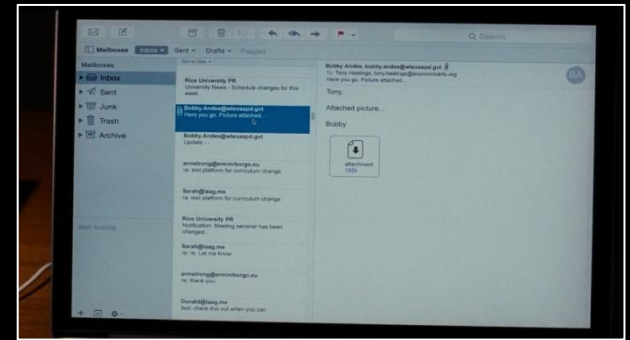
Mailboxes Inbox Sent Drafts Flagged

Q Search

Mailboxes
Inbox
Sent
Junk
Trash
Archive

Mail Activity

Sort by Date

Rice University PR
University News - Schedule changes for this week

Bobby.Andes@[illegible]
Here you go. Picture attached...

Bobby.Andes@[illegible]
Update -

armstrong@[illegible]
re: test platform for curriculum change

Sarah@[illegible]
re: test platform for curriculum change

Rice University PR
Notification: Meeting seminar has been changed...

Sarah@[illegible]
re: re: Let me know

armstrong@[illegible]
re: thank you

Donald@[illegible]
fwd: check this out when you can

Bobby Andes, bobby.andes@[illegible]
To: Tony Hastings, tony.hastings@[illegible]
Here you go. Picture attached...

BA

Tony,

Attached picture...

Bobby

attachment
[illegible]